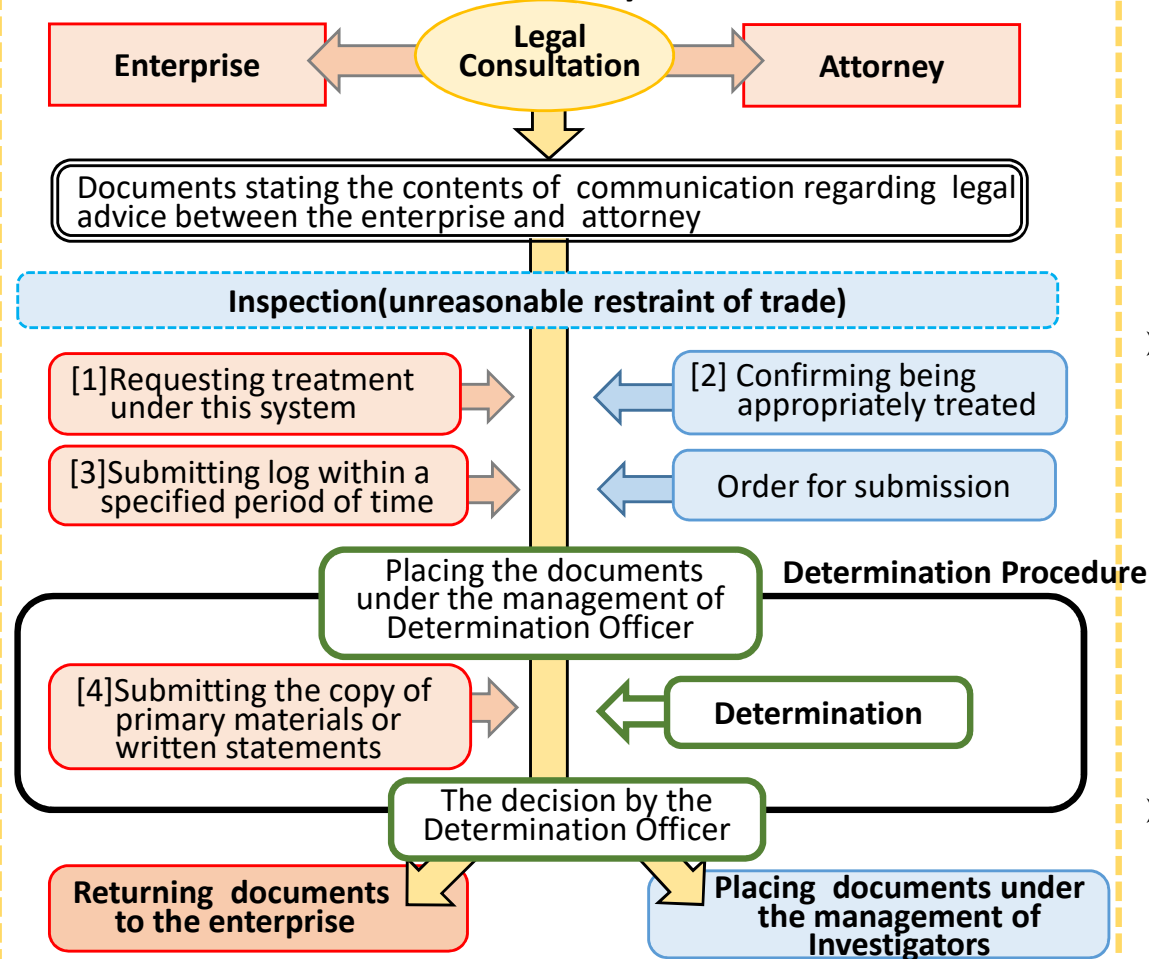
Enterprise

Legal Consultation

Attorney

Documents stating the contents of communication regarding legal advice between the enterprise and attorney

Inspection(unreasonable restraint of trade)

[1]Requesting treatment under this system

[2] Confirming being appropriately treated

[3]Submitting log within a specified period of time

Order for submission

Placing the documents under the management of Determination Officer

Determination Procedure

[4]Submitting the copy of primary materials or written statements

Determination

The decision by the Determination Officer

Returning documents to the enterprise

Placing documents under the management of Investigators